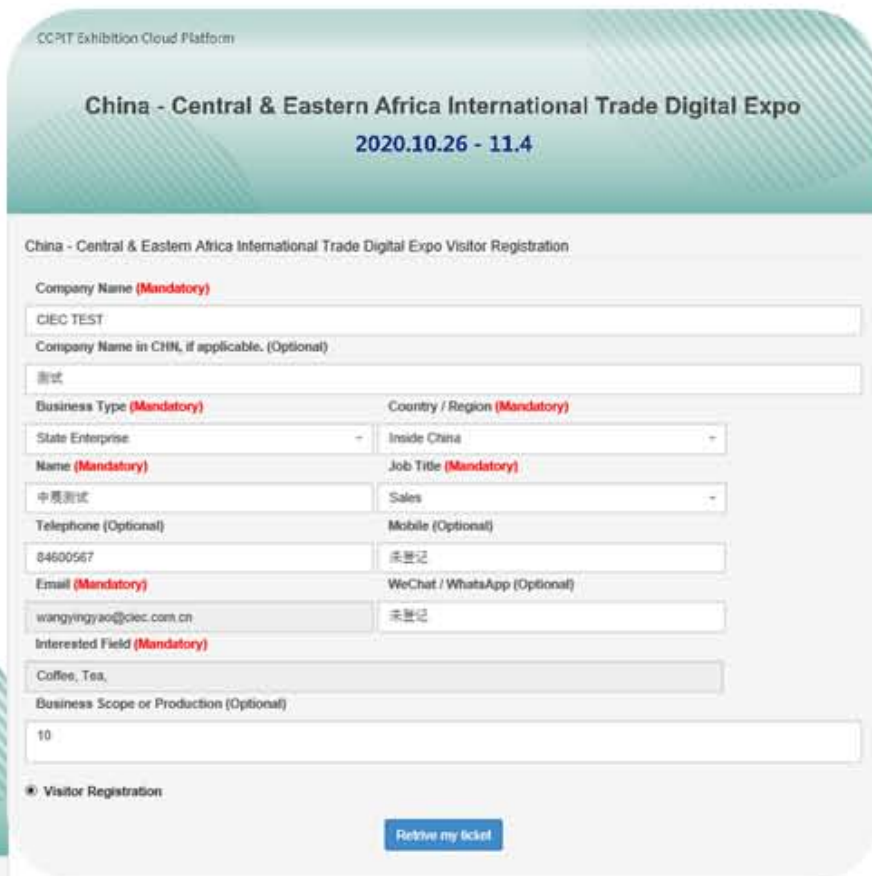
CCPIT Exhibition Cloud Platform

China - Central & Eastern Africa International Trade Digital Expo
2020.10.26 - 11.4

China - Central & Eastern Africa International Trade Digital Expo Visitor Registration

Company Name (Mandatory)
CIEC TEST
Company Name in CHN, if applicable. (Optional)
测试
Business Type (Mandatory)
State Enterprise
Country / Region (Mandatory)
Inside China
Name (Mandatory)
中展测试
Job Title (Mandatory)
Sales
Telephone (Optional)
84600567
Mobile (Optional)
未登记
Email (Mandatory)
wangyingyao@ciec.com.cn
WeChat / WhatsApp (Optional)
未登记
Interested Field (Mandatory)
Coffee, Tea,
Business Scope or Production (Optional)
10

Visitor Registration

Retrive my ticket